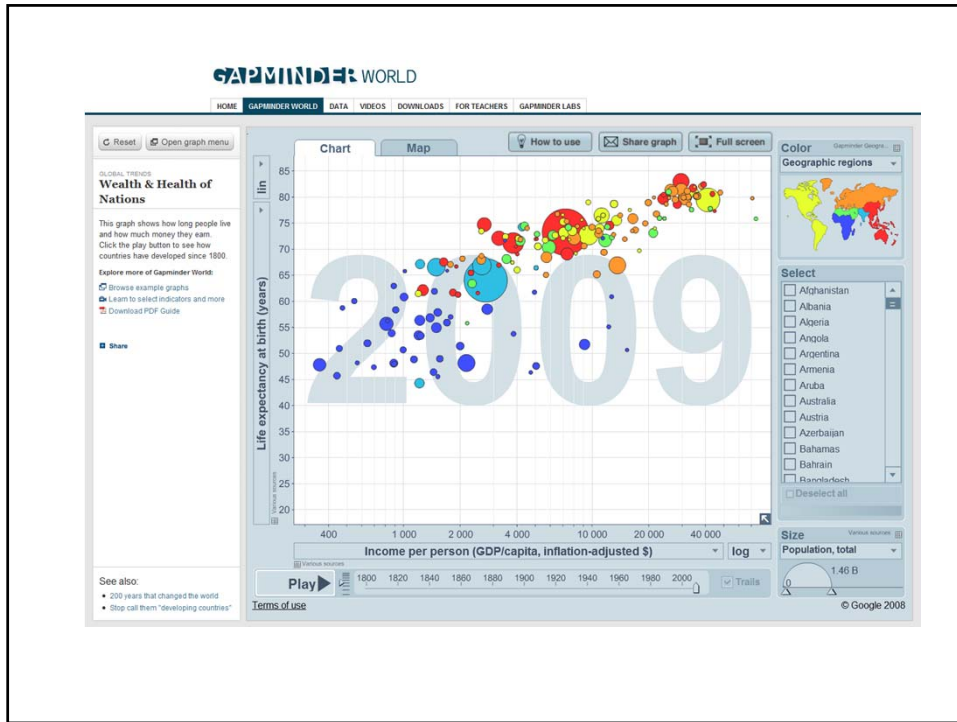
GAPMINDER WORLD

HOME | GAPMINDER WORLD | DATA | VIDEOS | DOWNLOADS | FOR TEACHERS | GAPMINDER LABS

Reset | Open graph menu

GLOBAL TRENDS
Wealth & Health of Nations

This graph shows how long people live and how much money they earn. Click the play button to see how countries have developed since 1800.

Explore more of Gapminder World:

Browse example graphs
Learn to select indicators and more
Download PDF Guide

Share

See also:
• 200 years that changed the world
• Stop call them "developing countries"

Chart | Map | How to use | Share graph | Full screen

lin

Life expectancy at birth (years)

Various sources

85
80
75
70
65
60
55
50
45
40
35
30
25
20

2009

400 | 1 000 | 2 000 | 4 000 | 10 000 | 20 000 | 40 000

Various sources

Income per person (GDP/capita, inflation-adjusted $)

log

Play

1800 1820 1840 1860 1880 1900 1920 1940 1960 1980 2000

Trails

Terms of use

Color
Gapminder Geogra...
Geographic regions

Select
Afghanistan
Albania
Algeria
Angola
Argentina
Armenia
Aruba
Australia
Austria
Azerbaijan
Bahamas
Bahrain
Bangladesh

Deselect all

Size
Various sources
Population, total

1.46 B
0

© Google 2008